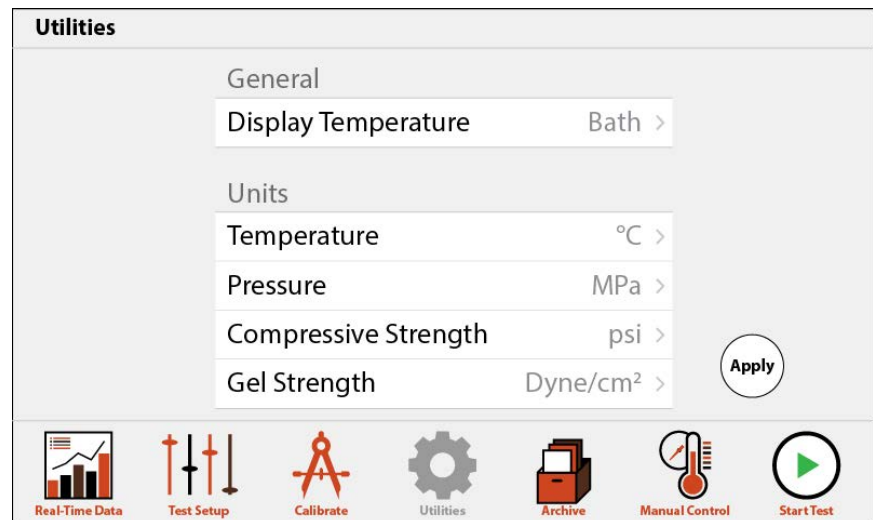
Utilities

General

Display Temperature Bath >

Units

Temperature °C >

Pressure MPa >

Compressive Strength psi >

Gel Strength Dyne/cm² >

Apply

Real-Time Data
Test Setup
Calibrate
Utilities
Archive
Manual Control
Start Test